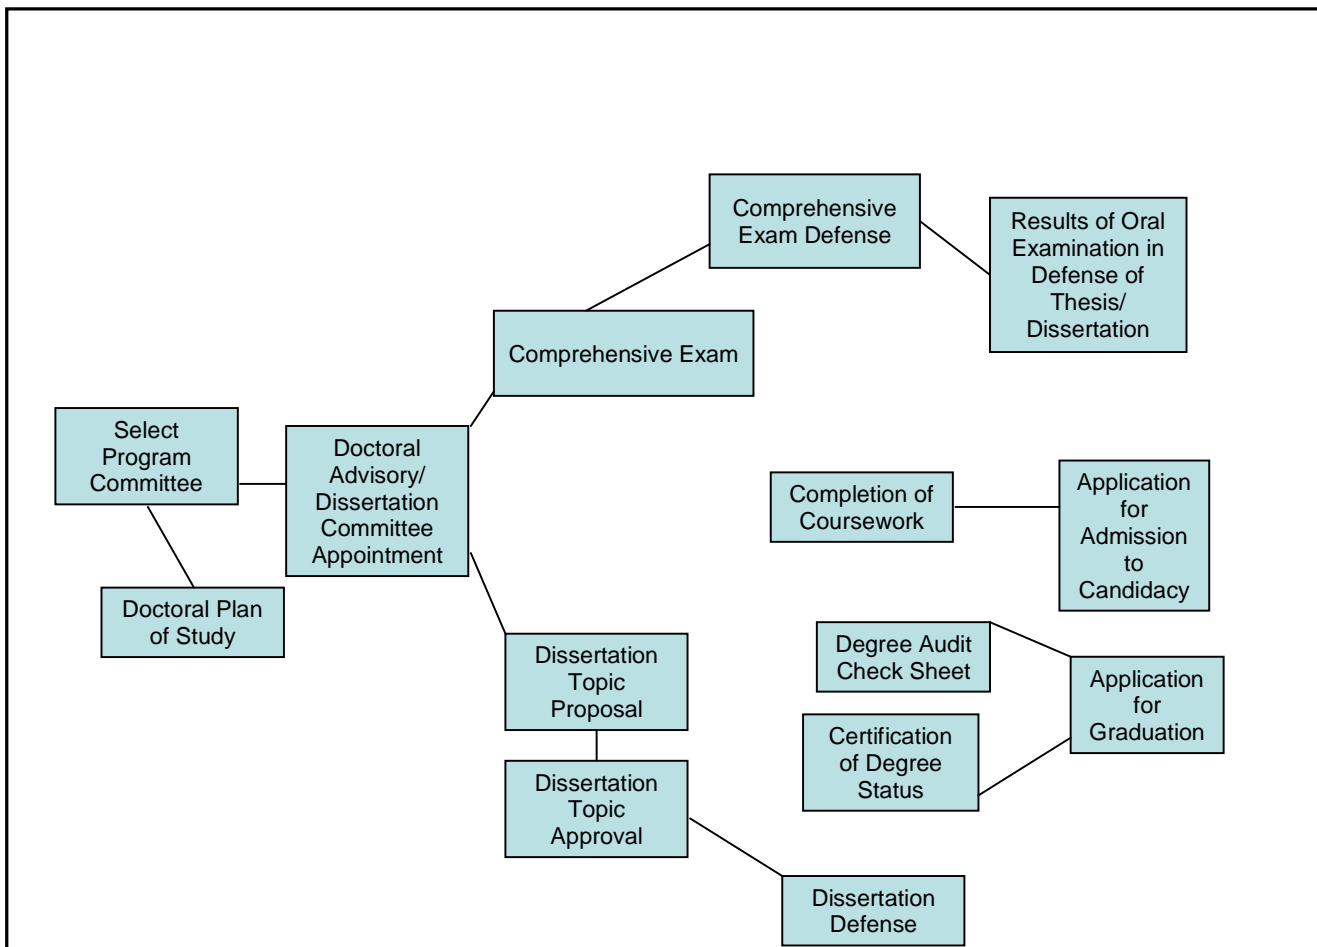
Comprehensive Exam Defense

Results of Oral Examination in Defense of Thesis/ Dissertation

Comprehensive Exam

Select Program Committee

Doctoral Advisory/ Dissertation Committee Appointment

Completion of Coursework

Application for Admission to Candidacy

Doctoral Plan of Study

Degree Audit Check Sheet

Application for Graduation

Dissertation Topic Proposal

Certification of Degree Status

Dissertation Topic Approval

Dissertation Defense